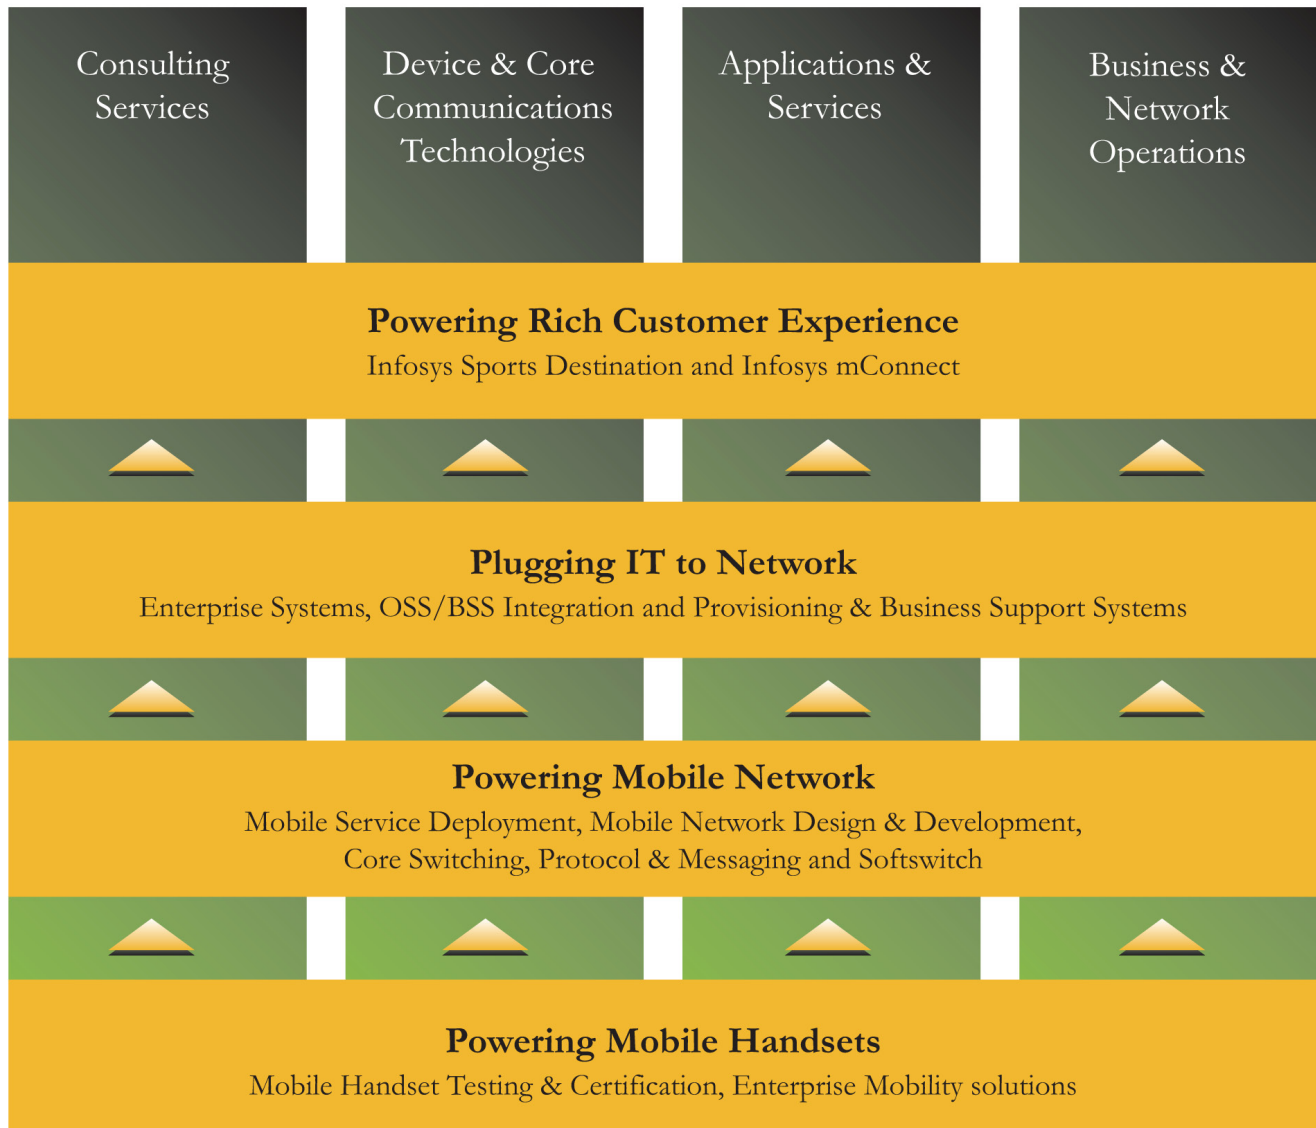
Consulting Services

Device & Core Communications Technologies

Applications & Services

Business & Network Operations

Powering Rich Customer Experience

Infosys Sports Destination and Infosys mConnect

Plugging IT to Network

Enterprise Systems, OSS/BSS Integration and Provisioning & Business Support Systems

Powering Mobile Network

Mobile Service Deployment, Mobile Network Design & Development, Core Switching, Protocol & Messaging and Softswitch

Powering Mobile Handsets

Mobile Handset Testing & Certification, Enterprise Mobility solutions